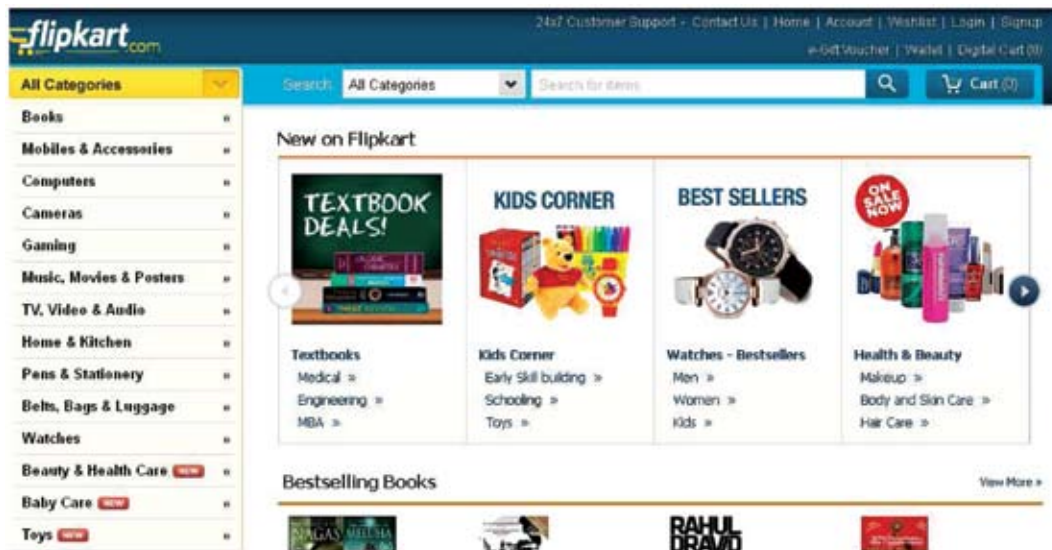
flipkart.com

24x7 Customer Support - Contact Us | Home | Account | Wishlist | Login | Signup
e-Gift Voucher | Wallet | Digital Cart (0)

All Categories

Search All Categories Search for items Cart (0)

Books »
Mobiles & Accessories »
Computers »
Cameras »
Gaming »
Music, Movies & Posters »
TV, Video & Audio »
Home & Kitchen »
Pens & Stationery »
Belts, Bags & Luggage »
Watches »
Beauty & Health Care NEW »
Baby Care NEW »
Toys NEW »

New on Flipkart

TEXTBOOK DEALS!

KIDS CORNER

BEST SELLERS

ON SALE NOW

Textbooks
Medical »
Engineering »
MBA »

Kids Corner
Early Skill building »
Schooling »
Toys »

Watches - Bestsellers
Men »
Women »
Kids »

Health & Beauty
Makeup »
Body and Skin Care »
Hair Care »

Bestselling Books

View More »

NAGAS MELUHA

RAHUL DRAVID